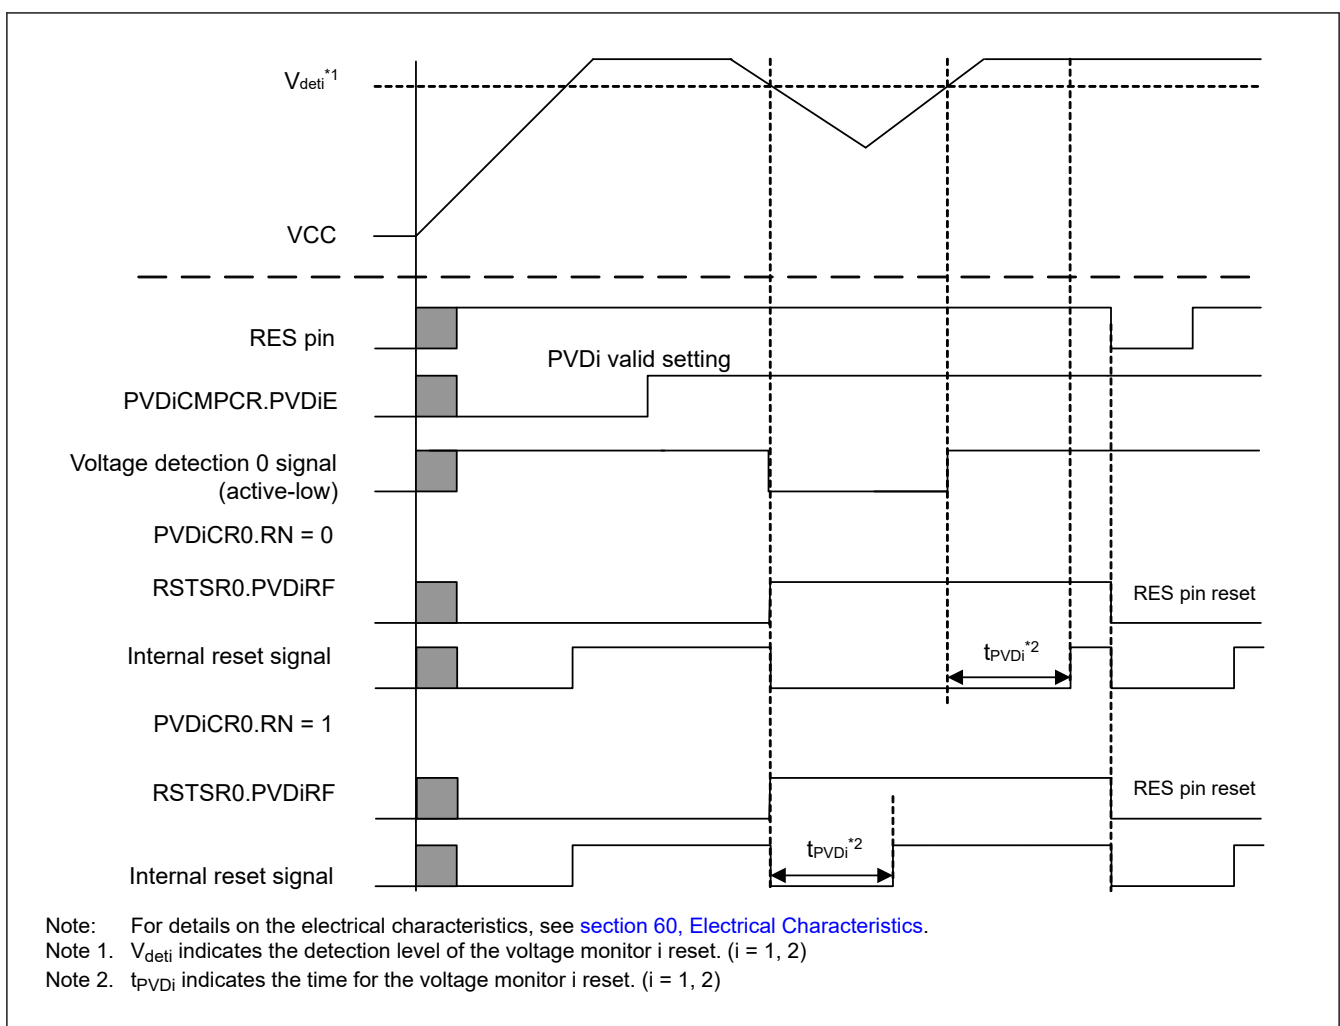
$V_{deti}$*1

VCC

RES pin

PVDi valid setting

PVDiCMPCR.PVDiE

Voltage detection 0 signal (active-low)

PVDiCR0.RN = 0

RSTSR0.PVDiRF

RES pin reset

Internal reset signal

$t_{PVDi}$*2

PVDiCR0.RN = 1

RSTSR0.PVDiRF

RES pin reset

$t_{PVDi}$*2

Internal reset signal

Note: For details on the electrical characteristics, see section 60, Electrical Characteristics.
Note 1. $V_{deti}$ indicates the detection level of the voltage monitor i reset. (i = 1, 2)
Note 2. $t_{PVDi}$ indicates the time for the voltage monitor i reset. (i = 1, 2)